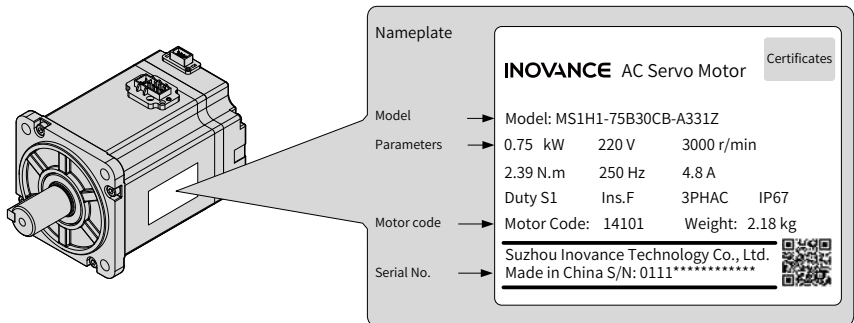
Nameplate

INOVANCE AC Servo Motor

Certificates

Model
Model: MS1H1-75B30CB-A331Z

Parameters
0.75 kW 220 V 3000 r/min
2.39 N.m 250 Hz 4.8 A
Duty S1 Ins.F 3PHAC IP67

Motor code
Motor Code: 14101 Weight: 2.18 kg

Serial No.
Suzhou Inovance Technology Co., Ltd.
Made in China S/N: 0111************